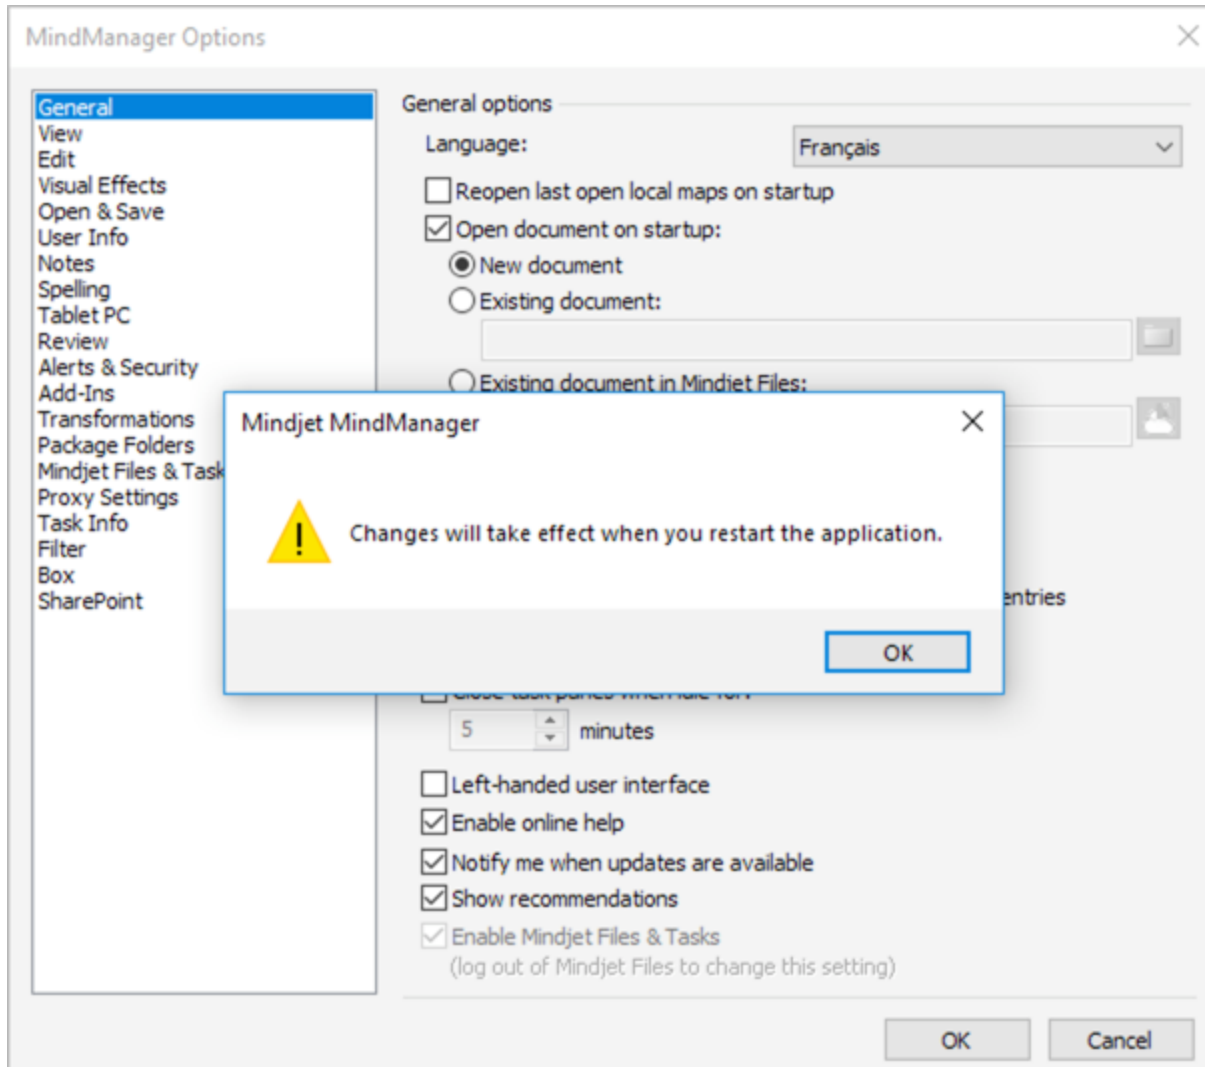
MindManager Options

General
View
Edit
Visual Effects
Open & Save
User Info
Notes
Spelling
Tablet PC
Review
Alerts & Security
Add-Ins
Transformations
Package Folders
Mindjet Files & Task
Proxy Settings
Task Info
Filter
Box
SharePoint

General options

Language: Français

Reopen last open local maps on startup
Open document on startup:
New document
Existing document:
Existing document in Mindjet Files:

Mindjet MindManager

Changes will take effect when you restart the application.

OK

entries

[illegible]

5 minutes

Left-handed user interface
Enable online help
Notify me when updates are available
Show recommendations
Enable Mindjet Files & Tasks
(log out of Mindjet Files to change this setting)

OK Cancel